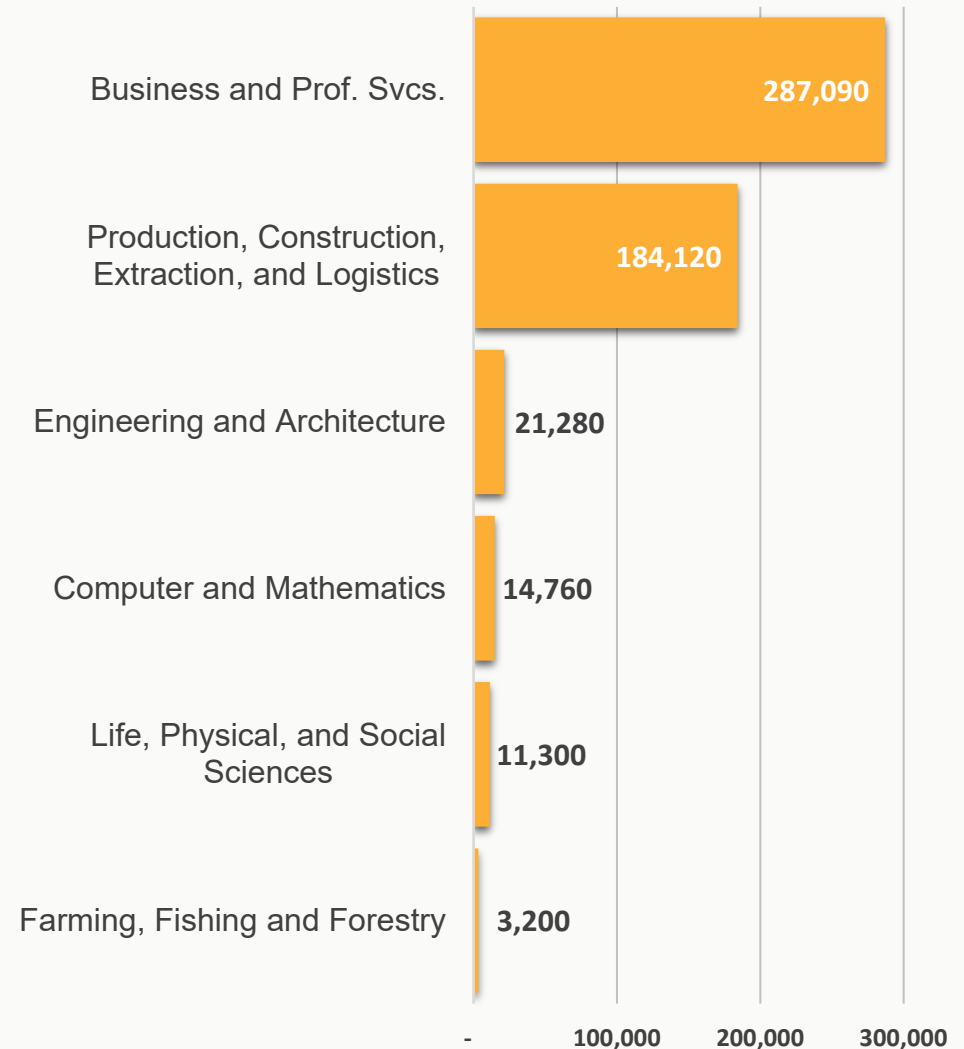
Business and Prof. Svcs. 287,090

Production, Construction, Extraction, and Logistics 184,120

Engineering and Architecture 21,280

Computer and Mathematics 14,760

Life, Physical, and Social Sciences 11,300

Farming, Fishing and Forestry 3,200

- 100,000 200,000 300,000